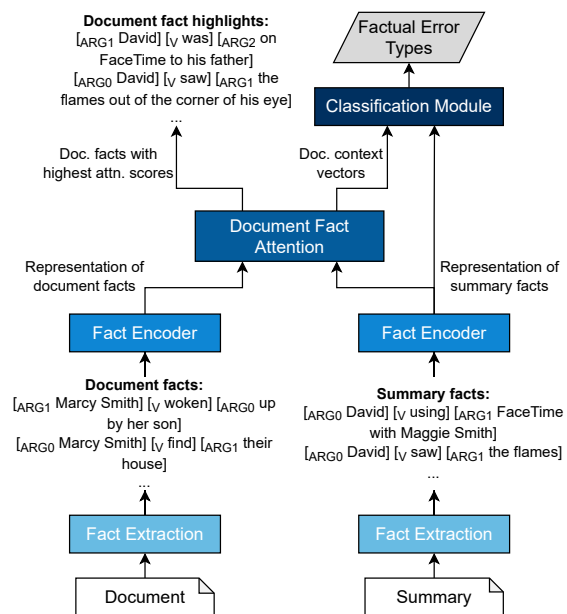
Document fact highlights:
[$_{\text{ARG1}}$ David] [$_{\text{V}}$ was] [$_{\text{ARG2}}$ on FaceTime to his father]
[$_{\text{ARG0}}$ David] [$_{\text{V}}$ saw] [$_{\text{ARG1}}$ the flames out of the corner of his eye]
...

Factual Error Types

Classification Module

Doc. facts with highest attn. scores

Doc. context vectors

Document Fact Attention

Representation of document facts

Representation of summary facts

Fact Encoder

Fact Encoder

Document facts:
[$_{\text{ARG1}}$ Marcy Smith] [$_{\text{V}}$ woken] [$_{\text{ARG0}}$ up by her son]
[$_{\text{ARG0}}$ Marcy Smith] [$_{\text{V}}$ find] [$_{\text{ARG1}}$ their house]
...

Summary facts:
[$_{\text{ARG0}}$ David] [$_{\text{V}}$ using] [$_{\text{ARG1}}$ FaceTime with Maggie Smith]
[$_{\text{ARG0}}$ David] [$_{\text{V}}$ saw] [$_{\text{ARG1}}$ the flames]
...

Fact Extraction

Fact Extraction

Document

Summary